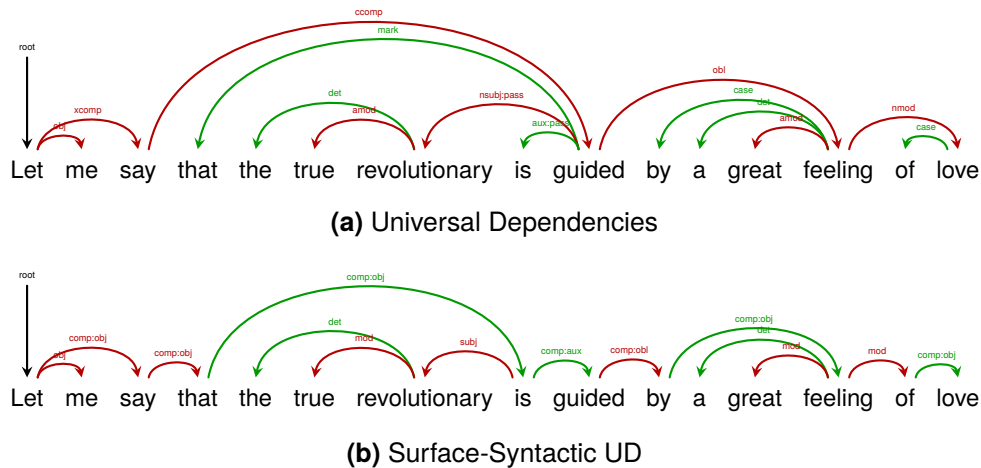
root

ccomp

mark

xcomp

obj

det

amod

nsubj:pass

aux:pass

obl

case

det

amod

nmod

case

Let me say that the true revolutionary is guided by a great feeling of love

**(a)** Universal Dependencies

root

comp:obj

comp:obj

subj

comp:obj

det

mod

subj

comp:aux

comp:obl

comp:obj

det

mod

mod

comp:obj

Let me say that the true revolutionary is guided by a great feeling of love

**(b)** Surface-Syntactic UD